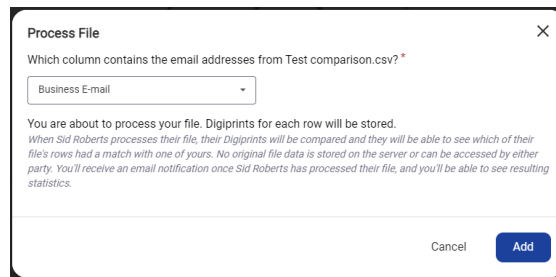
Process File

×

Which column contains the email addresses from Test comparison.csv? *

Business E-mail

You are about to process your file. Digiprints for each row will be stored.

When Sid Roberts processes their file, their Digiprints will be compared and they will be able to see which of their file's rows had a match with one of yours. No original file data is stored on the server or can be accessed by either party. You'll receive an email notification once Sid Roberts has processed their file, and you'll be able to see resulting statistics.

Cancel

Add